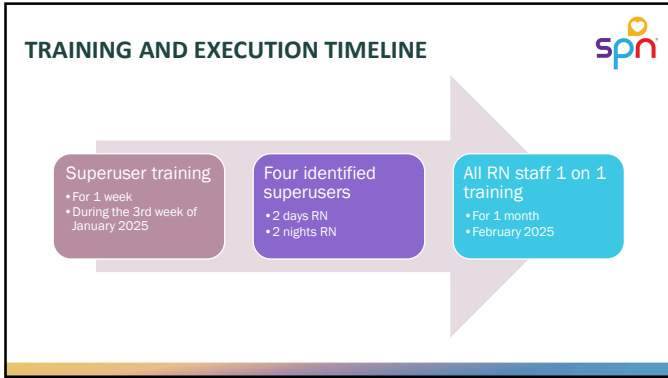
TRAINING AND EXECUTION TIMELINE

spn

Superuser training
• For 1 week
• During the 3rd week of January 2025

Four identified superusers
• 2 days RN
• 2 nights RN

All RN staff 1 on 1 training
• For 1 month
• February 2025